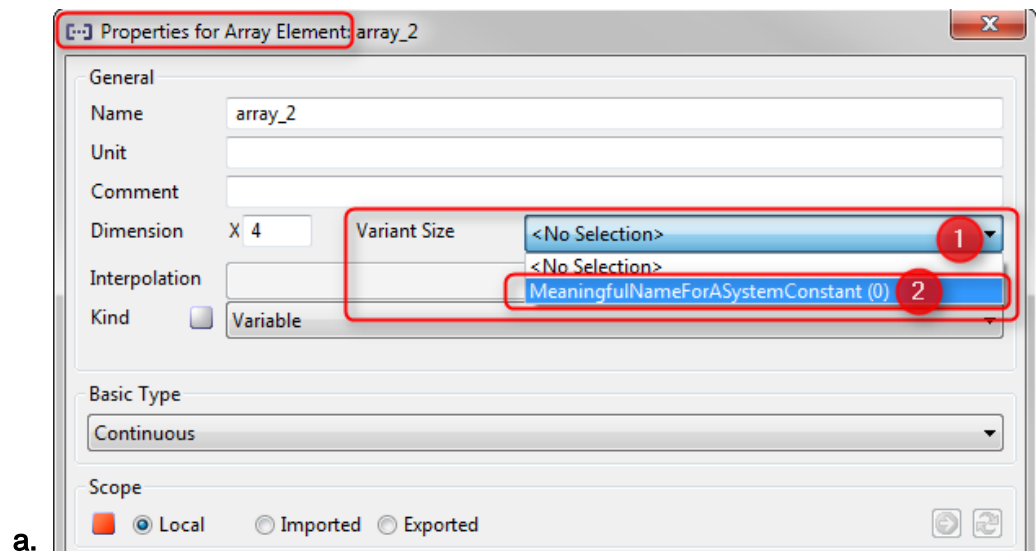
Properties for Array Element: array_2

General

Name array_2

Unit

Comment

Dimension X 4

Variant Size <No Selection>

1

<No Selection>

MeaningfulNameForASystemConstant (0)

2

Interpolation

Kind Variable

Basic Type

Continuous

Scope

Local Imported Exported

a.